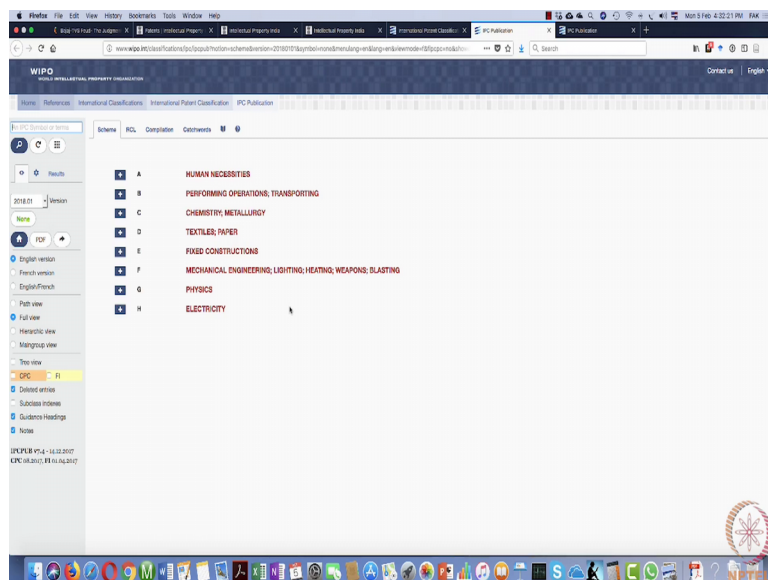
Firefox File Edit View History Bookmarks Tools Window Help

Mon 5 Feb 4:32:21 PM FAK

Bajaj TVS Fault- The Judgment | Patents : Intellectual Property | Intellectual Property India | Intellectual Property India | International Patent Classification | IPC Publication | IPC Publication

www.wipo.int/classifications/ipc/ipcpub/?notion=scheme&version=20180101&symbol=none&menulang=en&lang=en&viewmode=f&fipcpc=no&show

Search

WIPO
WORLD INTELLECTUAL PROPERTY ORGANIZATION

Contact us English

Home References International Classifications International Patent Classification IPC Publication

IPC Symbol or terms

Results

2018.01 Version

None

PDF

English version
French version
English/French

Path view
Full view
Hierarchic view
Maingroup view

Tree view
CPC FI
Deleted entries
Subclass indexes
Guidance Headings
Notes

IPCPUB v7.4 - 14.12.2017
CPC 08.2017; FI 01.04.2017

Scheme RCL Compilation Catchwords

A HUMAN NECESSITIES
B PERFORMING OPERATIONS; TRANSPORTING
C CHEMISTRY; METALLURGY
D TEXTILES; PAPER
E FIXED CONSTRUCTIONS
F MECHANICAL ENGINEERING; LIGHTING; HEATING; WEAPONS; BLASTING
G PHYSICS
H ELECTRICITY